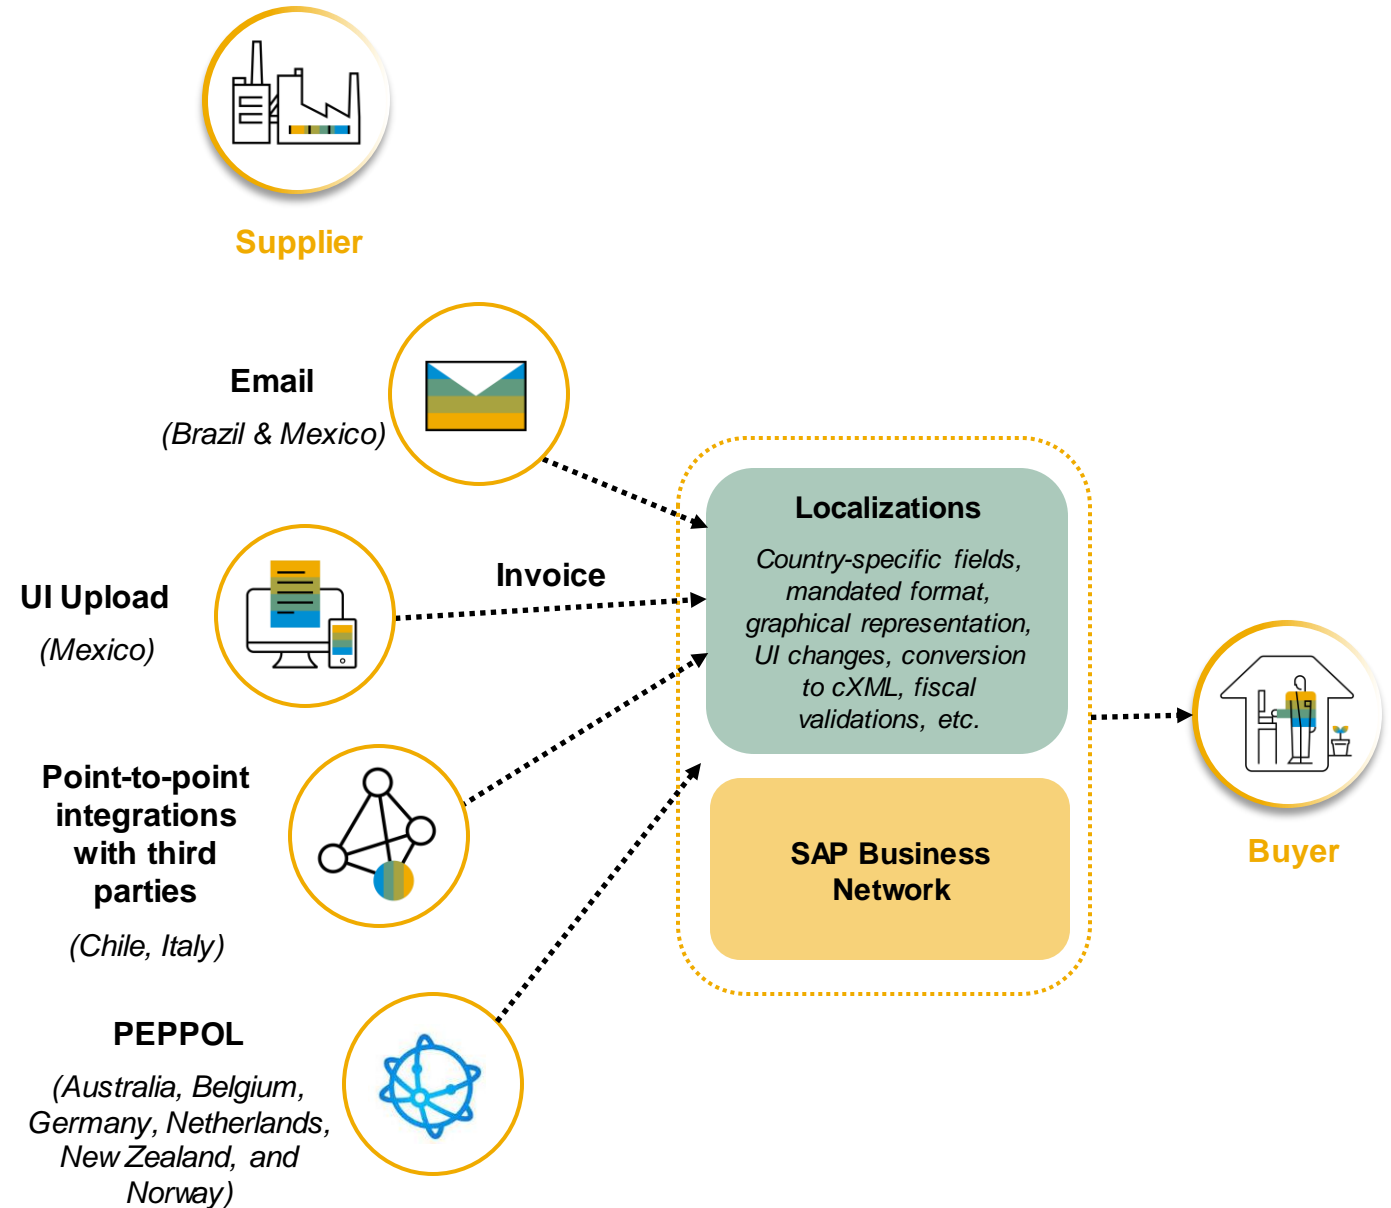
Supplier

Email
(Brazil & Mexico)

UI Upload
(Mexico)

Invoice

Point-to-point integrations with third parties
(Chile, Italy)

PEPPOL
(Australia, Belgium, Germany, Netherlands, New Zealand, and Norway)

Localizations
Country-specific fields, mandated format, graphical representation, UI changes, conversion to cXML, fiscal validations, etc.

SAP Business Network

Buyer